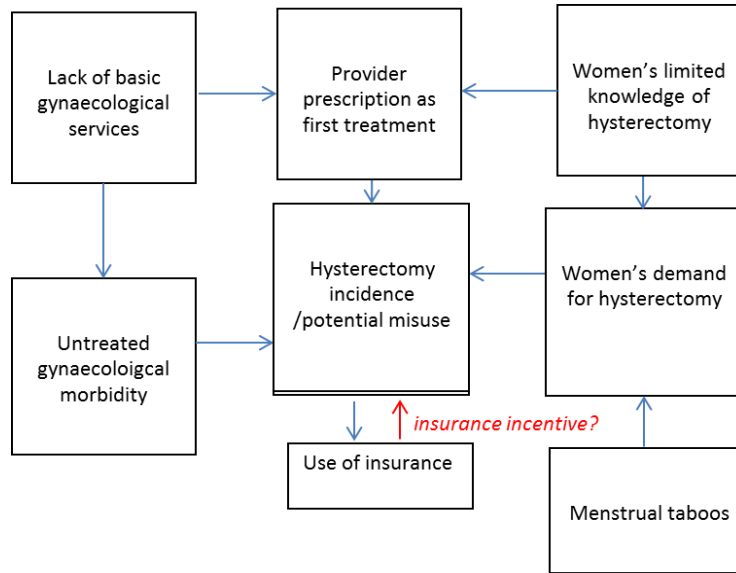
Lack of basic gynaecological services

Provider prescription as first treatment

Women's limited knowledge of hysterectomy

Hysterectomy incidence /potential misuse

Women's demand for hysterectomy

Untreated gynaecoloigcal morbidity

insurance incentive?

Use of insurance

Menstrual taboos